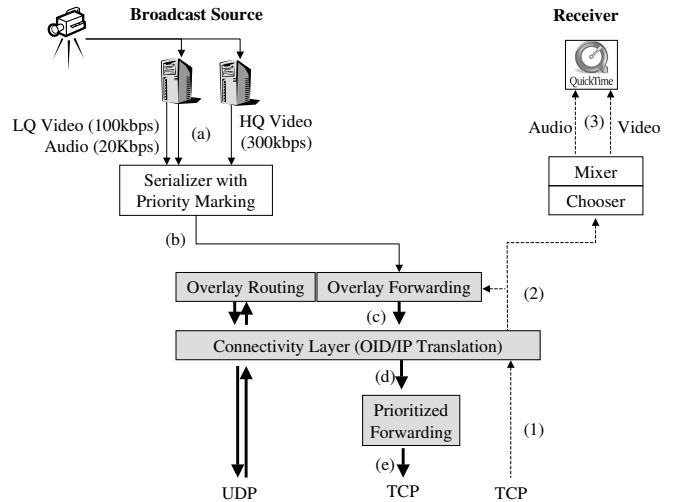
Broadcast Source

Receiver

QuickTime

LQ Video (100kbps)
Audio (20Kbps)

(a)

HQ Video
(300kbps)

Audio

(3)

Video

Mixer

Chooser

Serializer with
Priority Marking

(b)

Overlay Routing

Overlay Forwarding

(2)

(c)

Connectivity Layer (OID/IP Translation)

(d)

Prioritized
Forwarding

(1)

(e)

UDP

TCP

TCP